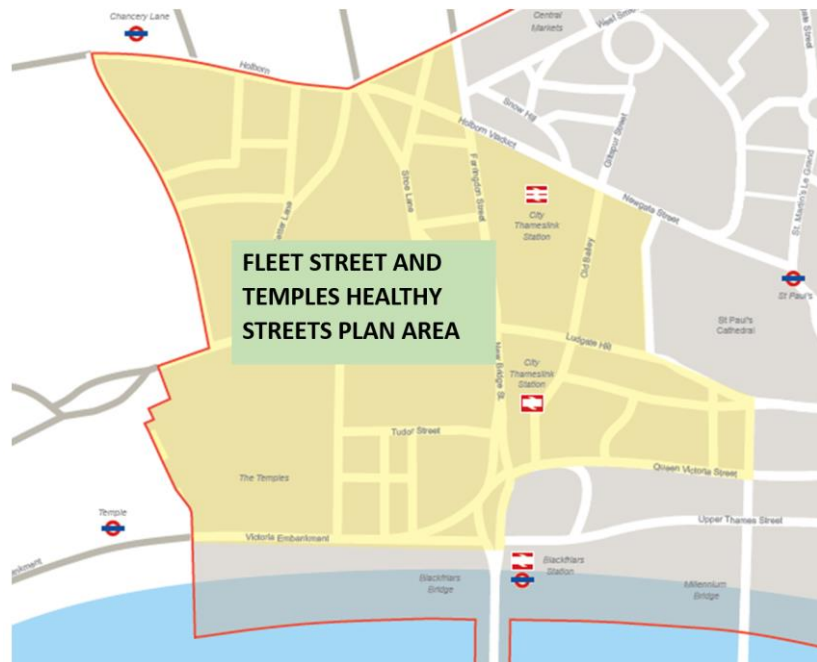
Chancery Lane

Central Markets

Holborn

Snow Hill

Holborn Viaduct

Giltspur Street

Newgate Street

Shoe Lane

Farringdon Street

City Thameslink Station

Old Bailey

St. Martin's Le Grand

St Paul's

St Paul's Cathedral

FLEET STREET AND TEMPLES HEALTHY STREETS PLAN AREA

Ludgate Hill

New Bridge St.

City Thameslink Station

Tudor Street

Queen Victoria Street

The Temples

Temple

Upper Thames Street

Victoria Embankment

Blackfriars Station

Blackfriars Bridge

Millennium Bridge

ankment